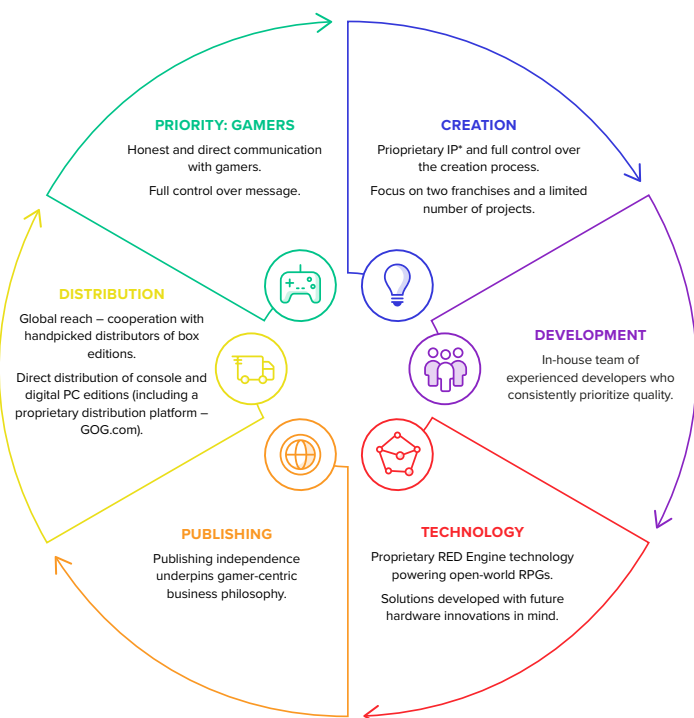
PRIORITY: GAMERS

Honest and direct communication with gamers.

Full control over message.

CREATION

Proprietary IP* and full control over the creation process.

Focus on two franchises and a limited number of projects.

DEVELOPMENT

In-house team of experienced developers who consistently prioritize quality.

TECHNOLOGY

Proprietary RED Engine technology powering open-world RPGs.

Solutions developed with future hardware innovations in mind.

PUBLISHING

Publishing independence underpins gamer-centric business philosophy.

DISTRIBUTION

Global reach – cooperation with handpicked distributors of box editions.

Direct distribution of console and digital PC editions (including a proprietary distribution platform – GOG.com).